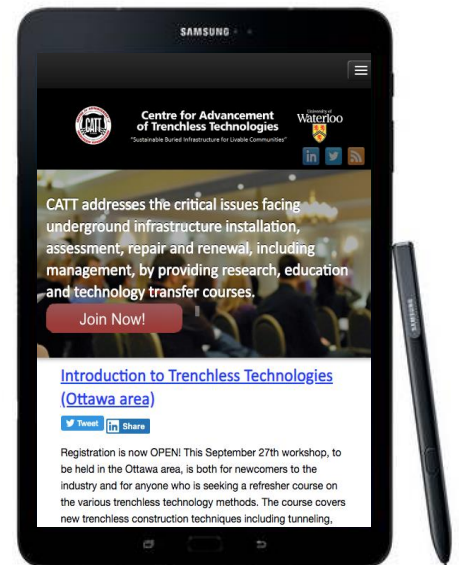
SAMSUNG

CATT

Centre for Advancement of Trenchless Technologies
"Sustainable Buried Infrastructure for Livable Communities"

University of Waterloo

in

CATT addresses the critical issues facing underground infrastructure installation, assessment, repair and renewal, including management, by providing research, education and technology transfer courses.

Join Now!

Introduction to Trenchless Technologies (Ottawa area)

Tweet

in Share

Registration is now OPEN! This September 27th workshop, to be held in the Ottawa area, is both for newcomers to the industry and for anyone who is seeking a refresher course on the various trenchless technology methods. The course covers new trenchless construction techniques including tunneling,

SAMSUNG